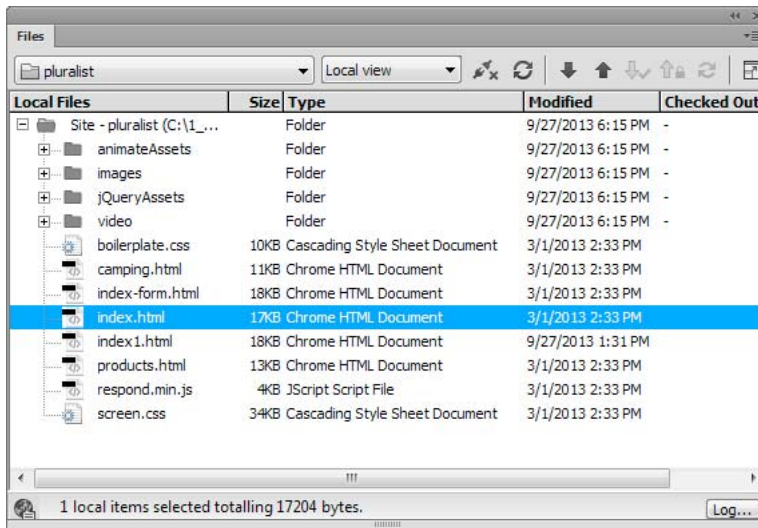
Files

pluralist

Local view

| Local Files | Size | Type | Modified | Checked Out |
|---|---|---|---|---|
| Site - pluralist (C:\1_... | | Folder | 9/27/2013 6:15 PM | - |
| animateAssets | | Folder | 9/27/2013 6:15 PM | - |
| images | | Folder | 9/27/2013 6:15 PM | - |
| jQueryAssets | | Folder | 9/27/2013 6:15 PM | - |
| video | | Folder | 9/27/2013 6:15 PM | - |
| boilerplate.css | 10KB | Cascading Style Sheet Document | 3/1/2013 2:33 PM | |
| camping.html | 11KB | Chrome HTML Document | 3/1/2013 2:33 PM | |
| index-form.html | 18KB | Chrome HTML Document | 3/1/2013 2:33 PM | |
| index.html | 17KB | Chrome HTML Document | 3/1/2013 2:33 PM | |
| index1.html | 18KB | Chrome HTML Document | 9/27/2013 1:31 PM | |
| products.html | 13KB | Chrome HTML Document | 3/1/2013 2:33 PM | |
| respond.min.js | 4KB | JScript Script File | 3/1/2013 2:33 PM | |
| screen.css | 34KB | Cascading Style Sheet Document | 3/1/2013 2:33 PM | |

1 local items selected totalling 17204 bytes.

Log...